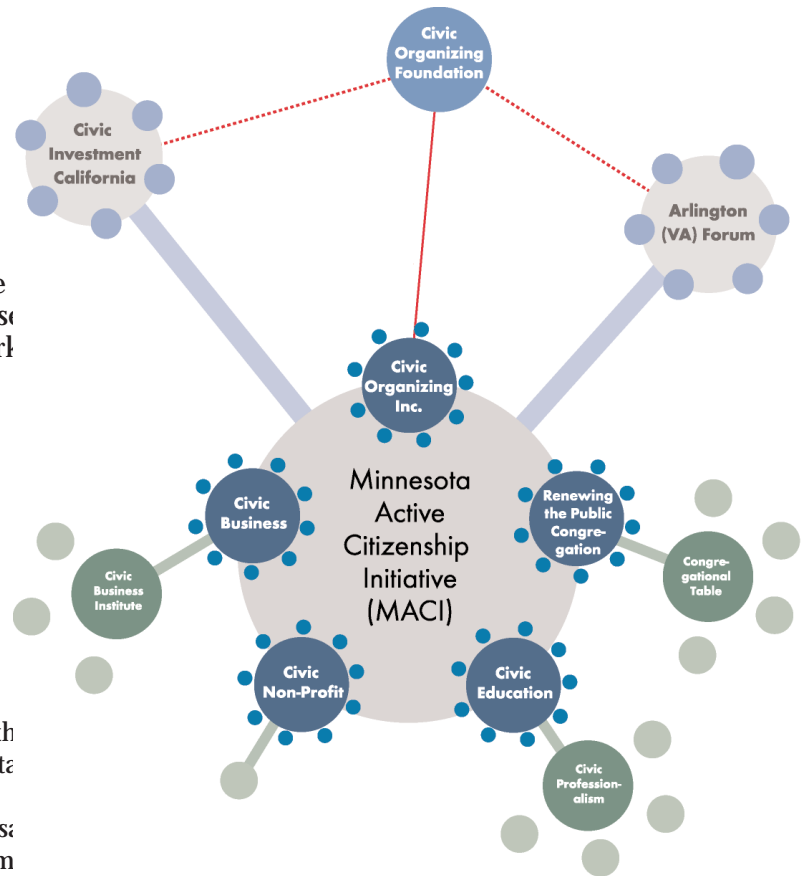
Civic Organizing Foundation

Civic Investment California

Arlington (VA) Forum

e
se
rk

Civic Organizing Inc.

Minnesota Active Citizenship Initiative (MACI)

Civic Business

Civic Business Institute

Renewing the Public Congregation

Congregational Table

Civic Non-Profit

Civic Education

Civic Professionalism

th
ta

sa
m